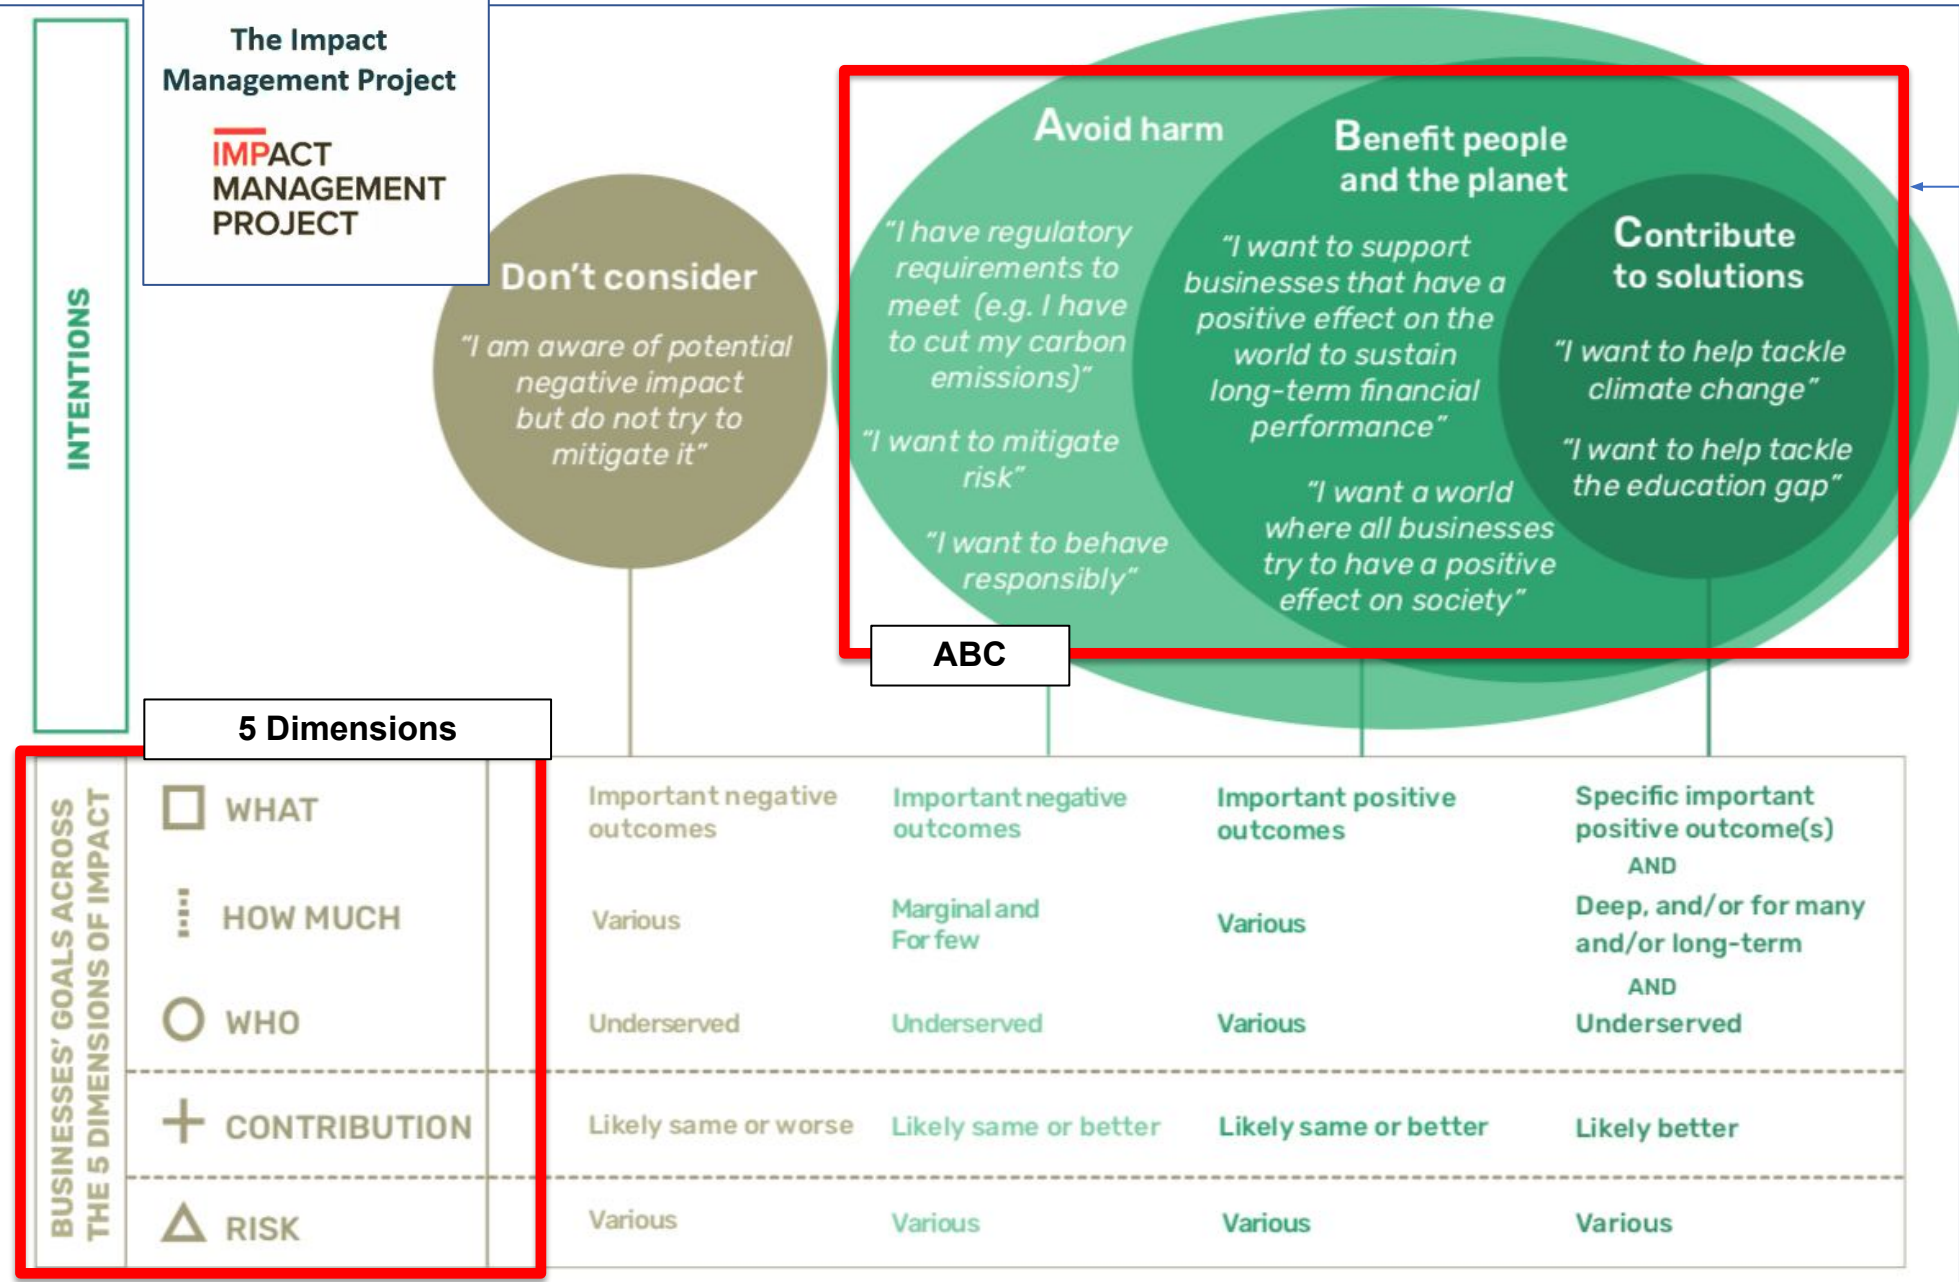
The Impact Management Project

IMPACT MANAGEMENT PROJECT

INTENTIONS

Don't consider

"I am aware of potential negative impact but do not try to mitigate it"

Avoid harm

"I have regulatory requirements to meet (e.g. I have to cut my carbon emissions)"

"I want to mitigate risk"

"I want to behave responsibly"

Benefit people and the planet

"I want to support businesses that have a positive effect on the world to sustain long-term financial performance"

"I want a world where all businesses try to have a positive effect on society"

Contribute to solutions

"I want to help tackle climate change"

"I want to help tackle the education gap"

ABC

5 Dimensions

BUSINESSES' GOALS ACROSS THE 5 DIMENSIONS OF IMPACT

| | | | | |
|---|---|---|---|---|
| WHAT | Important negative outcomes | Important negative outcomes | Important positive outcomes | Specific important positive outcome(s) AND |
| HOW MUCH | Various | Marginal and For few | Various | Deep, and/or for many and/or long-term AND |
| WHO | Underserved | Underserved | Various | Underserved |
| CONTRIBUTION | Likely same or worse | Likely same or better | Likely same or better | Likely better |
| RISK | Various | Various | Various | Various |